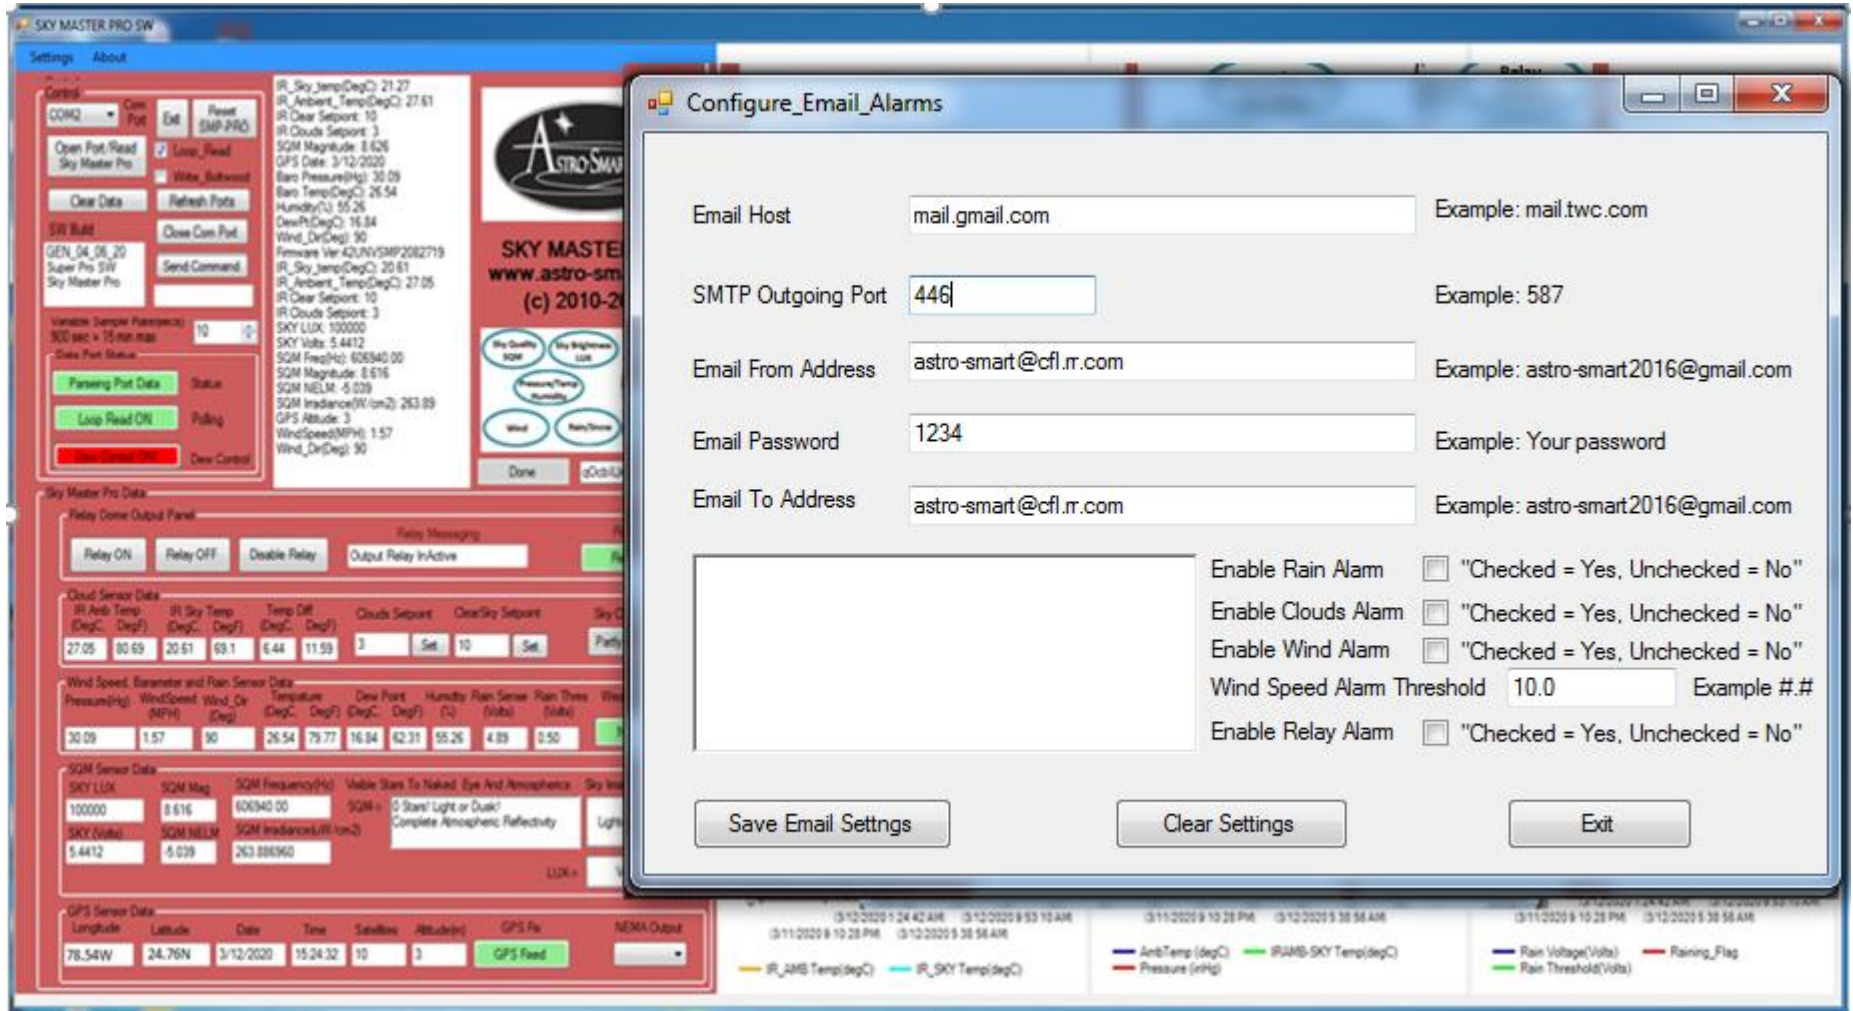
SKY MASTER PRO SW

Settings About

Control

COM2 Com Port Exit Reset SMP-PRO

Open Port/Read Sky Master Pro Loop_Read

Write_Bdwood

Clear Data Refresh Ports

SW Build Close Com Port

GEN_04_06_20 Super Pro SW Sky Master Pro Send Command

Variable Sample Rate (secs) 900 sec = 15 min max 10

Data Port Status

Parsing Port Data Status

Loop Read ON Polling

Dew Control

IR_Sky_temp(DegC): 21.27
IR_Ambient_Temp(DegC): 27.61
IR Clear Setpoint: 10
IR Clouds Setpoint: 3
SQM Magnitude: 0.626
GPS Date: 3/12/2020
Baro Pressure(Hg): 30.09
Baro Temp(DegC): 26.54
Humidity(%): 55.26
DewPt(DegC): 16.84
Wind_Dir(Deg): 90
Firmware Ver:42UNVSMP2082719
IR_Sky_temp(DegC): 20.61
IR_Ambient_Temp(DegC): 27.05
IR Clear Setpoint: 10
IR Clouds Setpoint: 3
SKY LUX: 100000
SKY Volts: 5.4412
SQM Freq(Hz): 606940.00
SQM Magnitude: 0.616
SQM NELM: -5.039
SQM Irradiance(W/cm2): 263.89
GPS Altitude: 3
WindSpeed(MPH): 1.57
Wind_Dir(Deg): 90

SKY MASTE
www.astro-sm
(c) 2010-2

Done

Sky Master Pro Data

Relay Dome Output Panel

Relay ON Relay OFF Disable Relay Relay Messaging Output Relay InActive

Cloud Sensor Data

IR Amb Temp (DegC DegF) IR Sky Temp (DegC DegF) Temp Diff (DegC DegF) Clouds Setpoint ClearSky Setpoint

27.05 80.69 20.61 69.1 6.44 11.59 3 Set 10 Set

Wind Speed, Barometer and Rain Sensor Data

Pressure(Hg) WindSpeed (MPH) Wind_Dir (Deg) Temprature (DegC DegF) Dew Point (DegC DegF) Humidity (%) Rain Sense (Volts) Rain Thres (Volts)

30.09 1.57 90 26.54 79.77 16.84 62.31 55.26 4.89 0.50

SQM Sensor Data

SKY LUX 100000 SQM Mag 0.616 SQM Frequency(Hz) 606940.00 Visible Stars To Naked Eye And Atmospherics SQM = 0 Stars! Light or Dusk! Complete Atmospheric Reflectivity

SKY (Volts) 5.4412 SQM NELM -5.039 SQM Irradiance(W/cm2) 263.886960

LUX=

GPS Sensor Data

Longitude Latitude Date Time Satellites Altitude(m) GPS Fix NEMA Output

78.54W 24.76N 3/12/2020 15:24:32 10 3 GPS Feed

Configure_Email_Alarms

Email Host mail.gmail.com Example: mail.twc.com

SMTP Outgoing Port 446 Example: 587

Email From Address astro-smart@cfl.rr.com Example: astro-smart2016@gmail.com

Email Password 1234 Example: Your password

Email To Address astro-smart@cfl.rr.com Example: astro-smart2016@gmail.com

Enable Rain Alarm "Checked = Yes, Unchecked = No"

Enable Clouds Alarm "Checked = Yes, Unchecked = No"

Enable Wind Alarm "Checked = Yes, Unchecked = No"

Wind Speed Alarm Threshold 10.0 Example #.#

Enable Relay Alarm "Checked = Yes, Unchecked = No"

Save Email Settngs Clear Settings Exit

IR_AMB Temp(degC) IR_SKY Temp(degC)

AmbTemp (degC) IRAMB-SKY Temp(degC) Pressure (inHg)

Rain Voltage(Volts) Raining_Flag Rain Threshold(Volts)